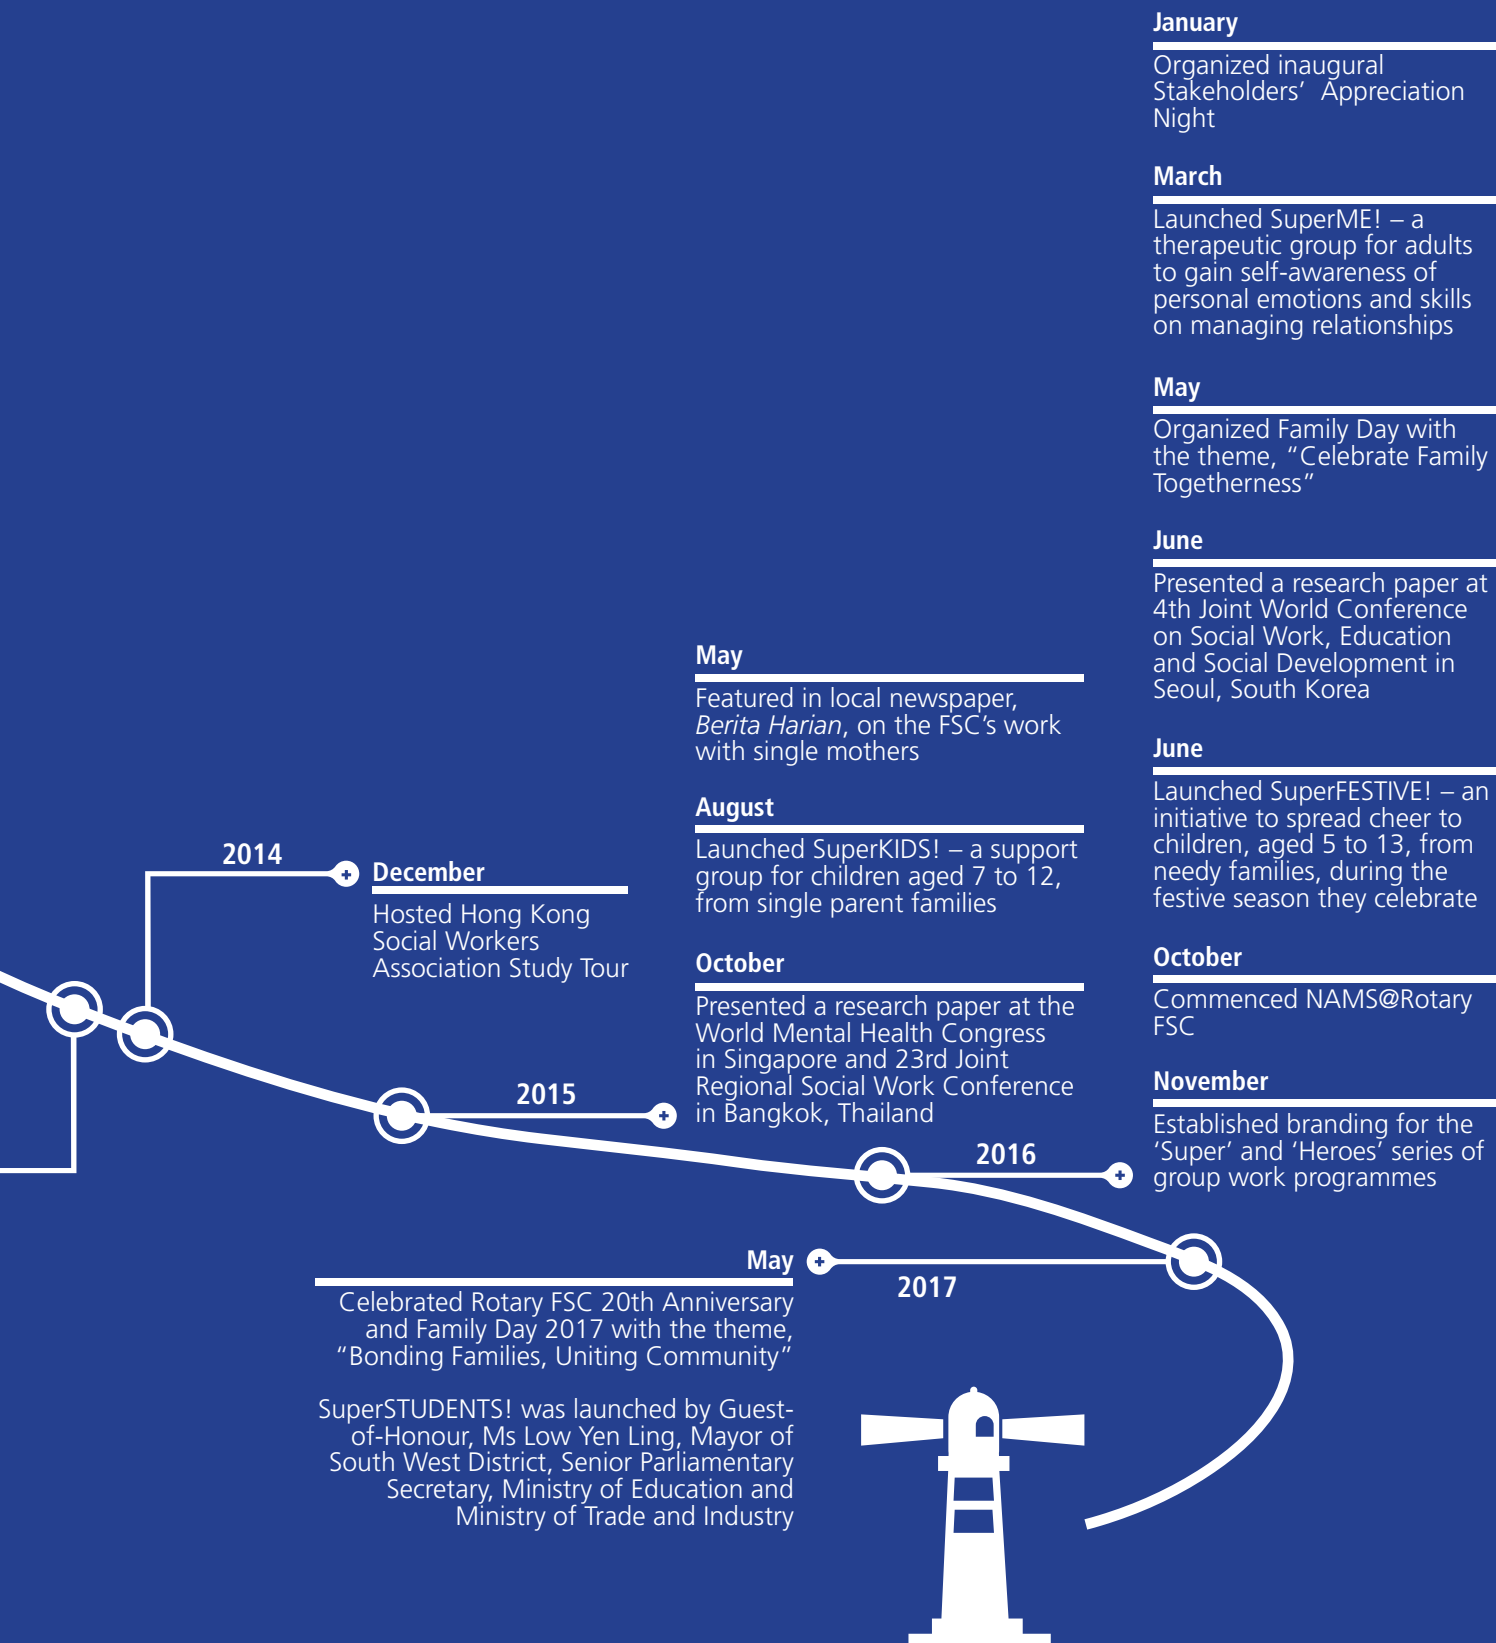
January

Organized inaugural Stakeholders' Appreciation Night

March

Launched SuperME! – a therapeutic group for adults to gain self-awareness of personal emotions and skills on managing relationships

May

Organized Family Day with the theme, "Celebrate Family Togetherness"

June

Presented a research paper at 4th Joint World Conference on Social Work, Education and Social Development in Seoul, South Korea

June

Launched SuperFESTIVE! – an initiative to spread cheer to children, aged 5 to 13, from needy families, during the festive season they celebrate

October

Commenced NAMS@Rotary FSC

November

Established branding for the 'Super' and 'Heroes' series of group work programmes

May

Featured in local newspaper, *Berita Harian*, on the FSC's work with single mothers

August

Launched SuperKIDS! – a support group for children aged 7 to 12, from single parent families

October

Presented a research paper at the World Mental Health Congress in Singapore and 23rd Joint Regional Social Work Conference in Bangkok, Thailand

2014

December

Hosted Hong Kong Social Workers Association Study Tour

2015

2016

May

2017

Celebrated Rotary FSC 20th Anniversary and Family Day 2017 with the theme, "Bonding Families, Uniting Community"

SuperSTUDENTS! was launched by Guest-of-Honour, Ms Low Yen Ling, Mayor of South West District, Senior Parliamentary Secretary, Ministry of Education and Ministry of Trade and Industry